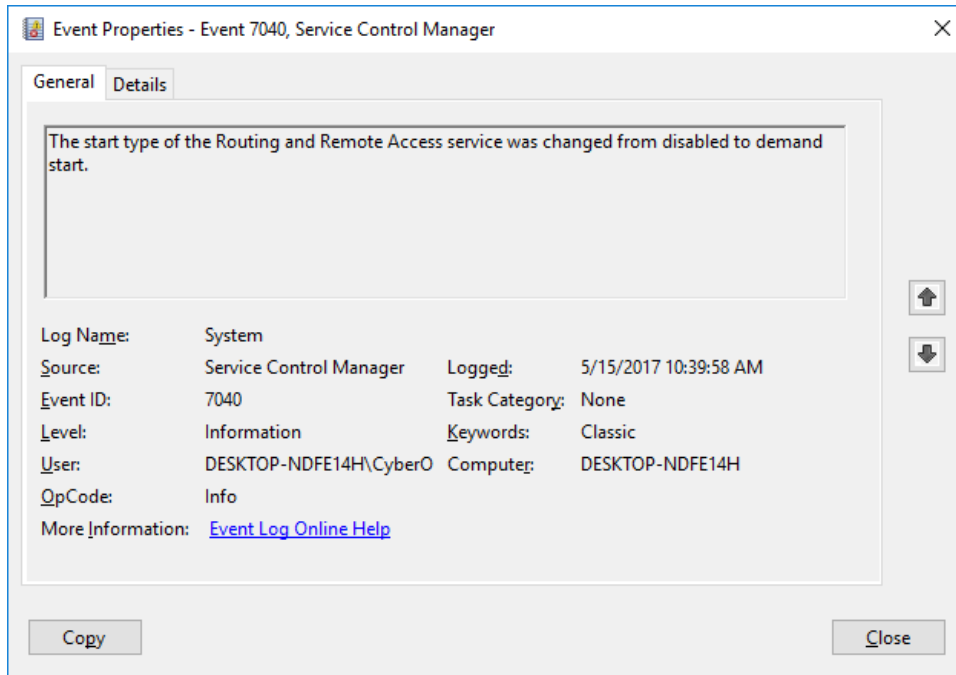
Event Properties - Event 7040, Service Control Manager

General Details

The start type of the Routing and Remote Access service was changed from disabled to demand start.

| | | | |
|---|---|---|---|
| Log Name: | System | | |
| Source: | Service Control Manager | Logged: | 5/15/2017 10:39:58 AM |
| Event ID: | 7040 | Task Category: | None |
| Level: | Information | Keywords: | Classic |
| User: | DESKTOP-NDFE14H\CyberO | Computer: | DESKTOP-NDFE14H |
| OpCode: | Info | | |
| More Information: | Event Log Online Help | | |

Copy

Close